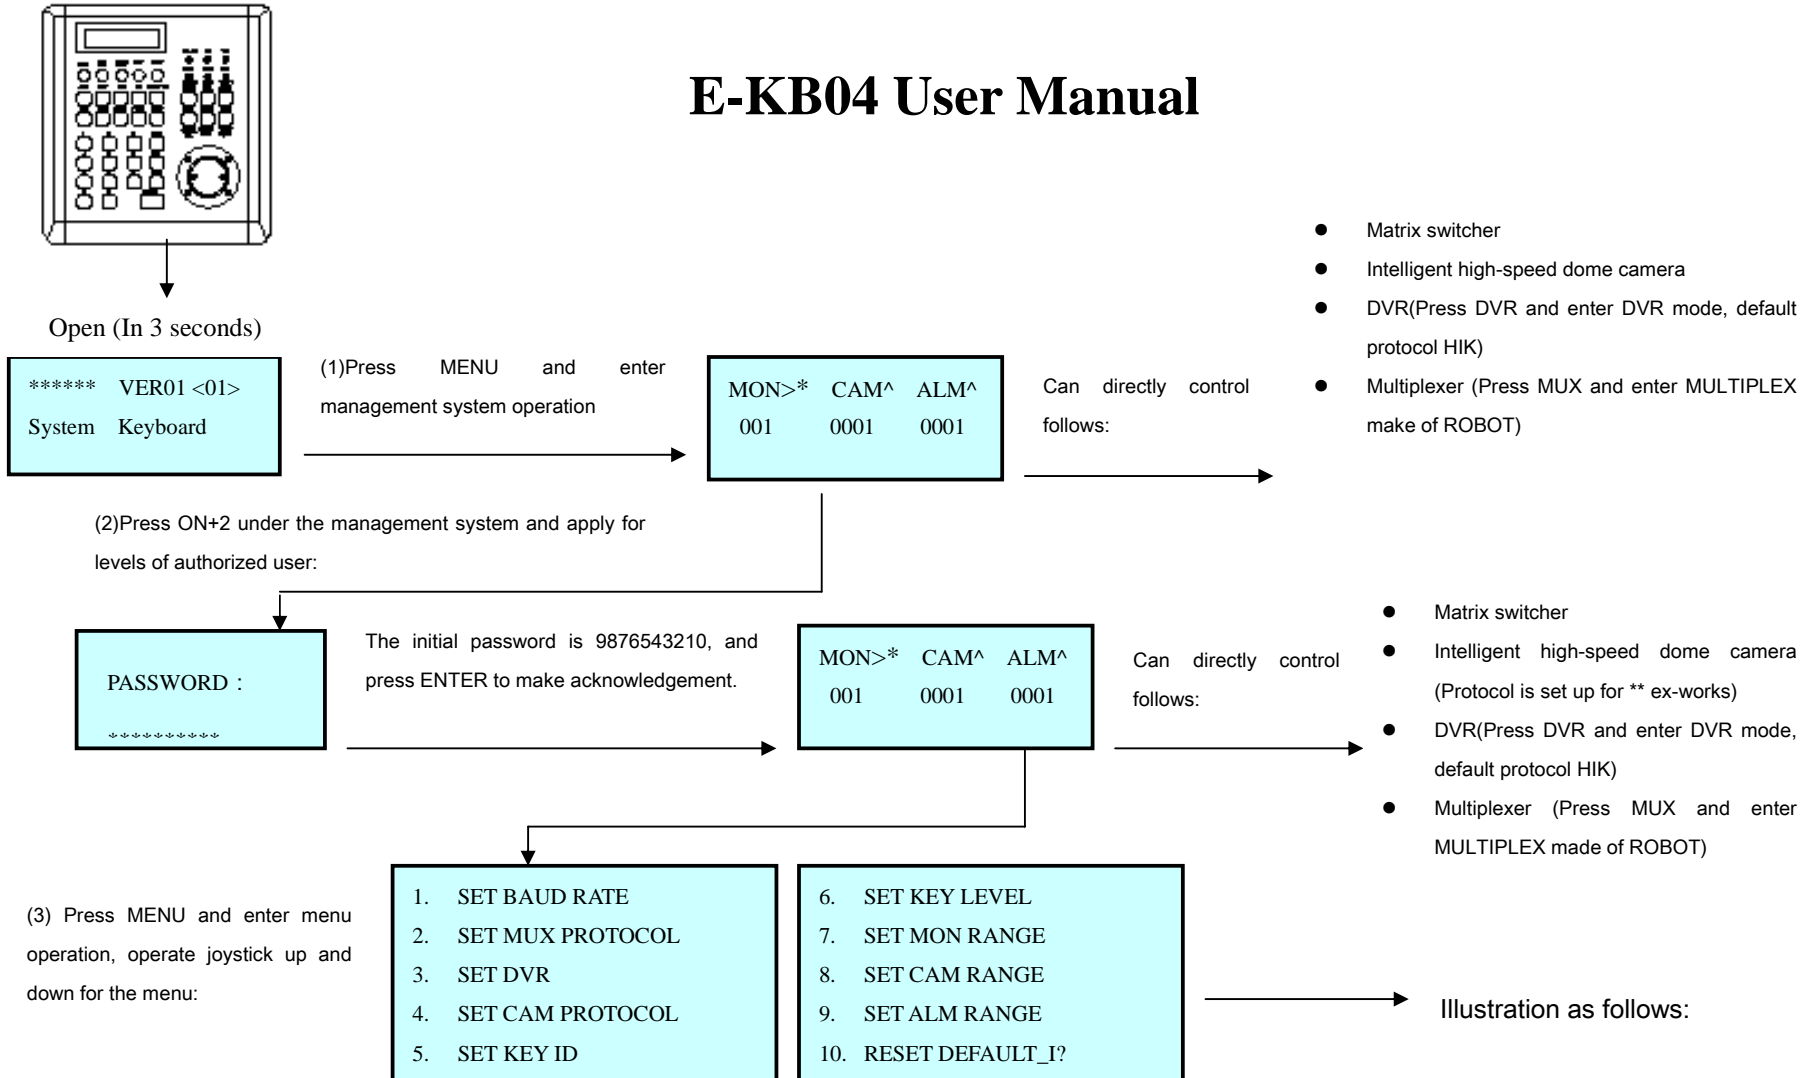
E-KB04 User Manual

Open (In 3 seconds)

****** VER01 <01>
System Keyboard

(1)Press MENU and enter management system operation

MON>* CAM^ ALM^
001 0001 0001

Can directly control follows:

- Matrix switcher
- Intelligent high-speed dome camera
- DVR(Press DVR and enter DVR mode, default protocol HIK)
- Multiplexer (Press MUX and enter MULTIPLEX make of ROBOT)

(2)Press ON+2 under the management system and apply for levels of authorized user:

PASSWORD：
**********

The initial password is 9876543210, and press ENTER to make acknowledgement.

MON>* CAM^ ALM^
001 0001 0001

Can directly control follows:

- Matrix switcher
- Intelligent high-speed dome camera (Protocol is set up for ** ex-works)
- DVR(Press DVR and enter DVR mode, default protocol HIK)
- Multiplexer (Press MUX and enter MULTIPLEX made of ROBOT)

(3) Press MENU and enter menu operation, operate joystick up and down for the menu:

1. SET BAUD RATE
2. SET MUX PROTOCOL
3. SET DVR
4. SET CAM PROTOCOL
5. SET KEY ID

6. SET KEY LEVEL
7. SET MON RANGE
8. SET CAM RANGE
9. SET ALM RANGE
10. RESET DEFAULT_I?

Illustration as follows: